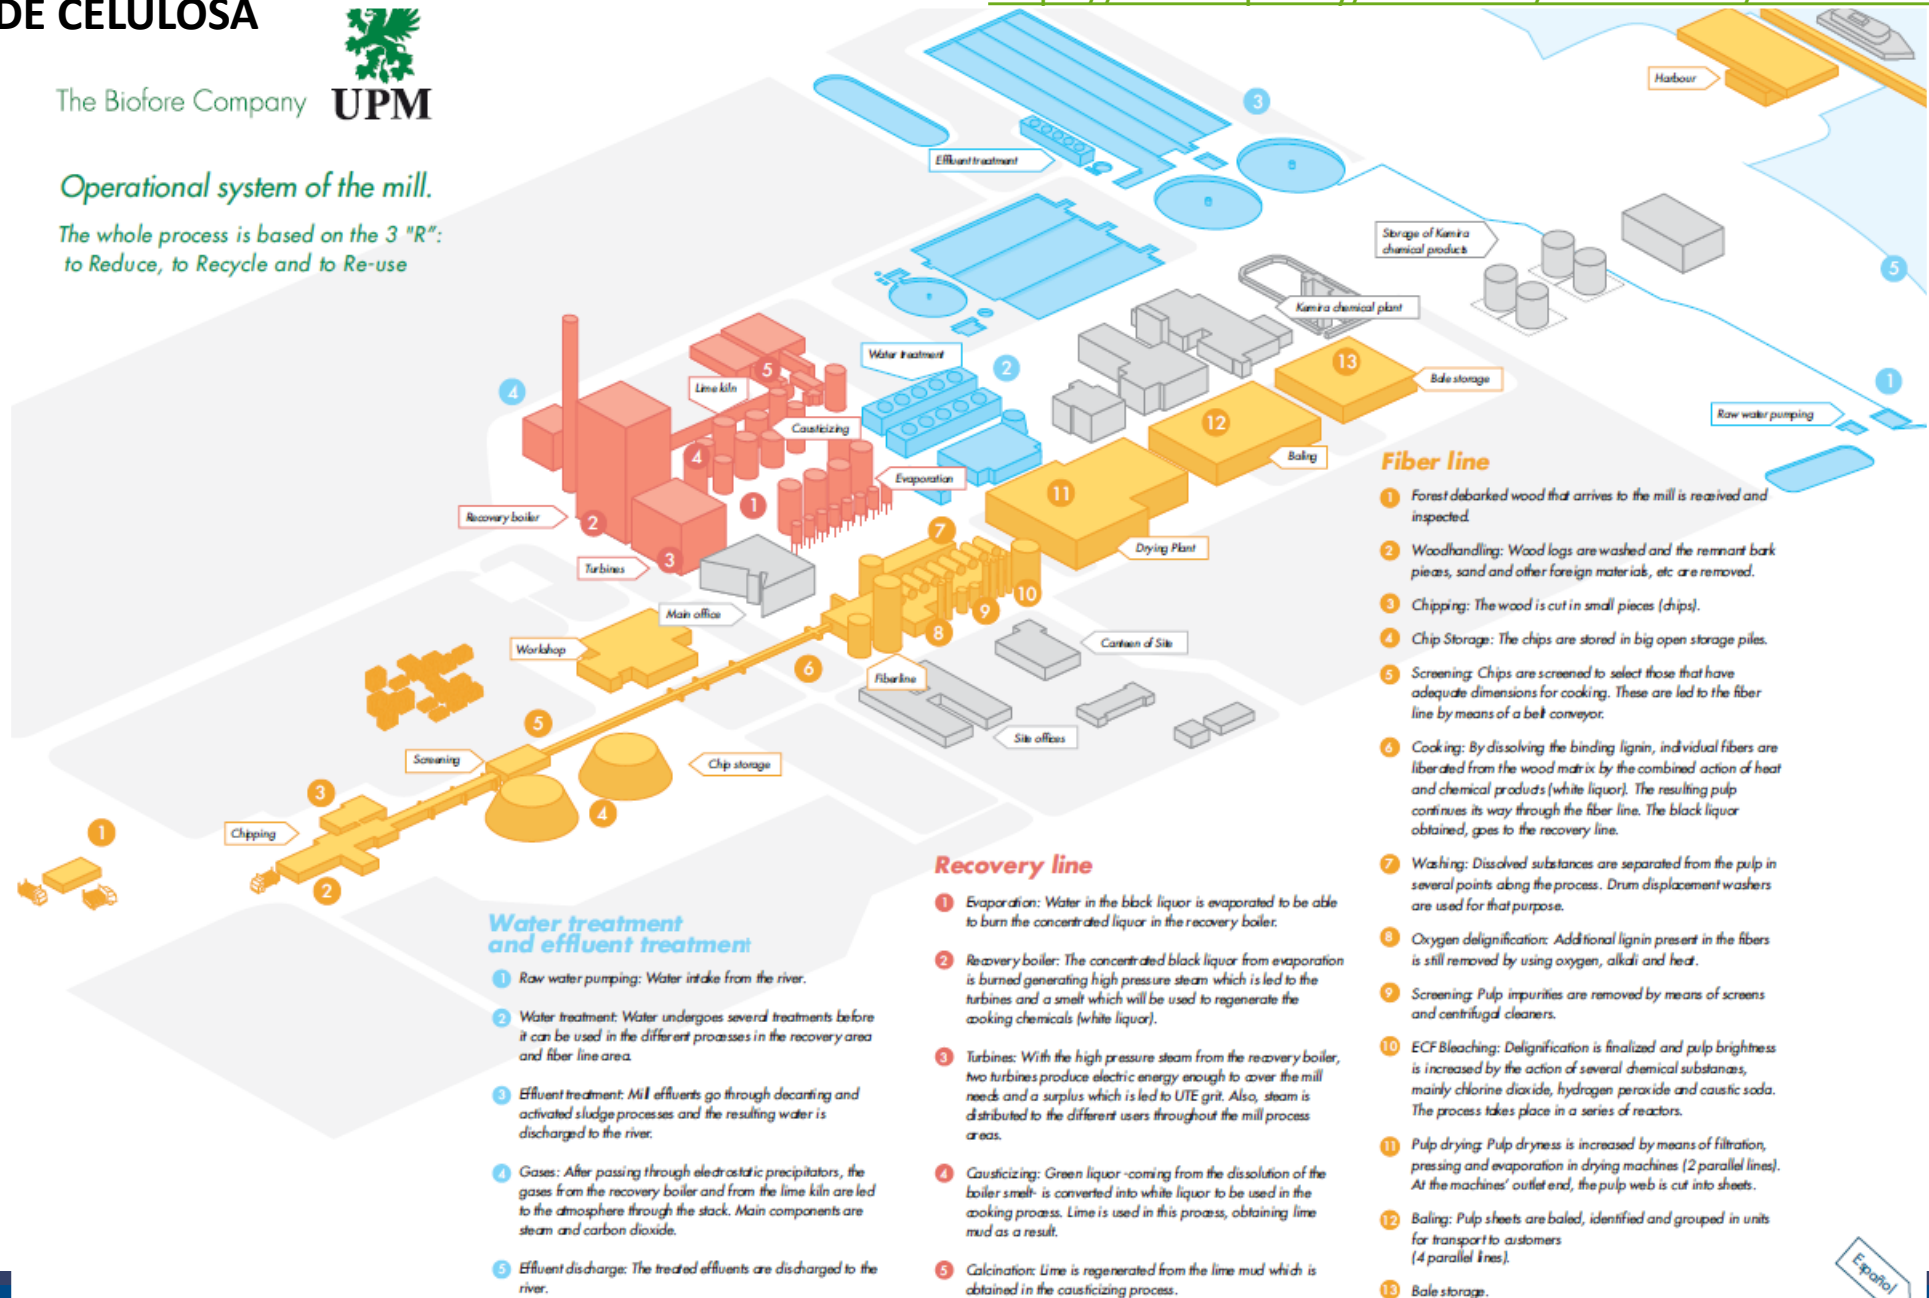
DE CELULOSA

The Biofore Company UPM

Operational system of the mill.

The whole process is based on the 3 "R": to Reduce, to Recycle and to Re-use

Harbour
Effluent treatment
3
Storage of Kemira chemical products
5
Kemira chemical plant
Water treatment
2
13
Bale storage
1
Raw water pumping
4
Lime kiln
5
Causticizing
12
Baling
4
Evaporation
11
1
Recovery boiler
2
Drying Plant
7
Turbines
3
10
9
Main office
8
Canteen of Site
Workshop
6
Fiberline
5
Site offices
Screening
Chip storage
3
4
1
Chipping
2

Fiber line
1 Forest debarked wood that arrives to the mill is received and inspected.
2 Woodhandling: Wood logs are washed and the remnant bark pieces, sand and other foreign materials, etc are removed.
3 Chipping: The wood is cut in small pieces (chips).
4 Chip Storage: The chips are stored in big open storage piles.
5 Screening: Chips are screened to select those that have adequate dimensions for cooking. These are led to the fiber line by means of a belt conveyor.
6 Cooking: By dissolving the binding lignin, individual fibers are liberated from the wood matrix by the combined action of heat and chemical products (white liquor). The resulting pulp continues its way through the fiber line. The black liquor obtained, goes to the recovery line.
7 Washing: Dissolved substances are separated from the pulp in several points along the process. Drum displacement washers are used for that purpose.
8 Oxygen delignification: Additional lignin present in the fibers is still removed by using oxygen, alkali and heat.
9 Screening: Pulp impurities are removed by means of screens and centrifugal cleaners.
10 ECF Bleaching: Delignification is finalized and pulp brightness is increased by the action of several chemical substances, mainly chlorine dioxide, hydrogen peroxide and caustic soda. The process takes place in a series of reactors.
11 Pulp drying: Pulp dryness is increased by means of filtration, pressing and evaporation in drying machines (2 parallel lines). At the machines' outlet end, the pulp web is cut into sheets.
12 Baling: Pulp sheets are baled, identified and grouped in units for transport to customers (4 parallel lines).
13 Bale storage.

Recovery line
1 Evaporation: Water in the black liquor is evaporated to be able to burn the concentrated liquor in the recovery boiler.
2 Recovery boiler: The concentrated black liquor from evaporation is burned generating high pressure steam which is led to the turbines and a smelt which will be used to regenerate the cooking chemicals (white liquor).
3 Turbines: With the high pressure steam from the recovery boiler, two turbines produce electric energy enough to cover the mill needs and a surplus which is led to UTE grit. Also, steam is distributed to the different users throughout the mill process areas.
4 Causticizing: Green liquor -coming from the dissolution of the boiler smelt- is converted into white liquor to be used in the cooking process. Lime is used in this process, obtaining lime mud as a result.
5 Calcination: Lime is regenerated from the lime mud which is obtained in the causticizing process.

Water treatment and effluent treatment
1 Raw water pumping: Water intake from the river.
2 Water treatment: Water undergoes several treatments before it can be used in the different processes in the recovery area and fiber line area.
3 Effluent treatment: Mill effluents go through decanting and activated sludge processes and the resulting water is discharged to the river.
4 Gases: After passing through electrostatic precipitators, the gases from the recovery boiler and from the lime kiln are led to the atmosphere through the stack. Main components are steam and carbon dioxide.
5 Effluent discharge: The treated effluents are discharged to the river.

Español